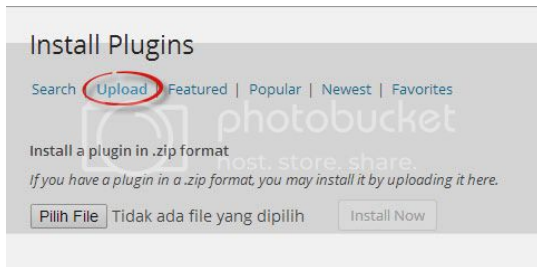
Install Plugins

Search | Upload | Featured | Popular | Newest | Favorites

photobucket
host. store. share.

Install a plugin in .zip format

*If you have a plugin in a .zip format, you may install it by uploading it here.*

Pilih File Tidak ada file yang dipilih Install Now